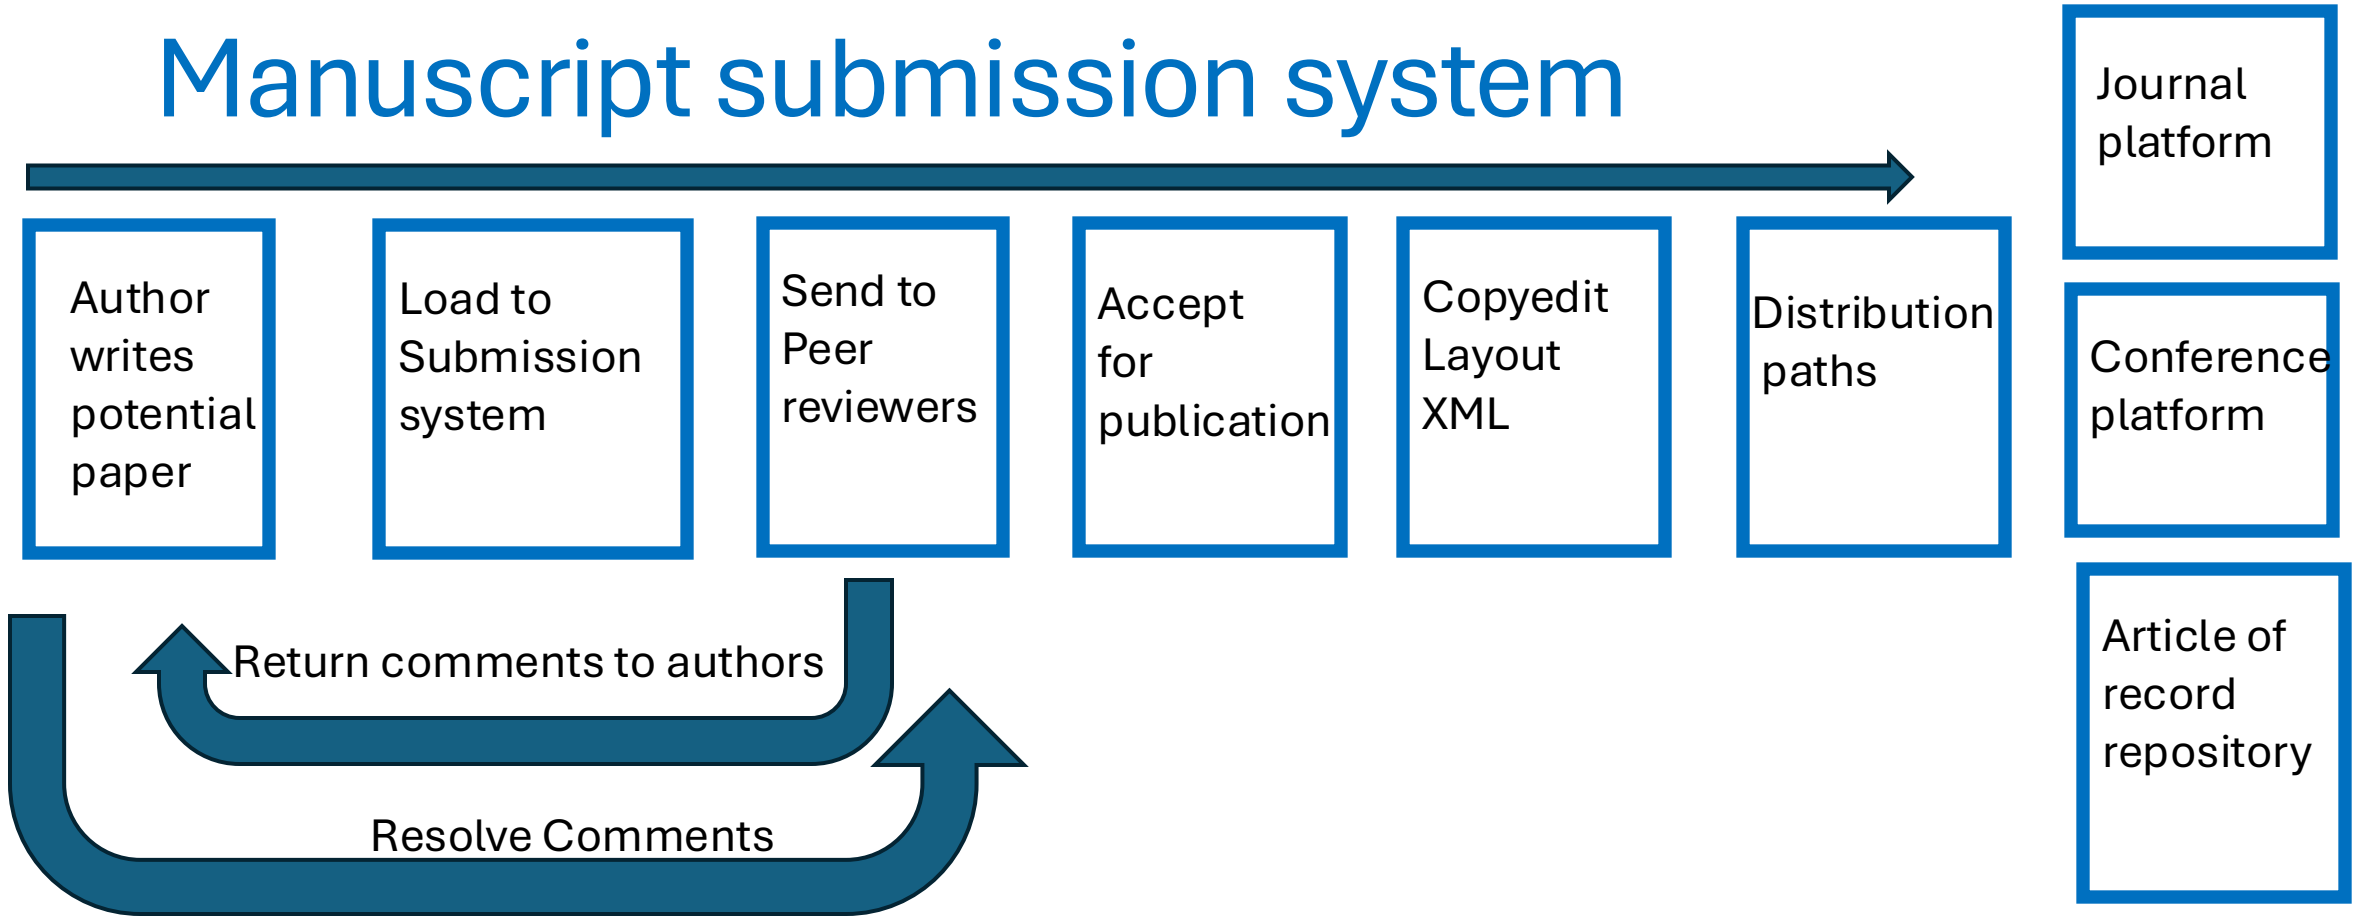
Manuscript submission system

Author writes potential paper

Load to Submission system

Send to Peer reviewers

Accept for publication

Copyedit Layout XML

Distribution paths

Journal platform

Conference platform

Article of record repository

Return comments to authors

Resolve Comments